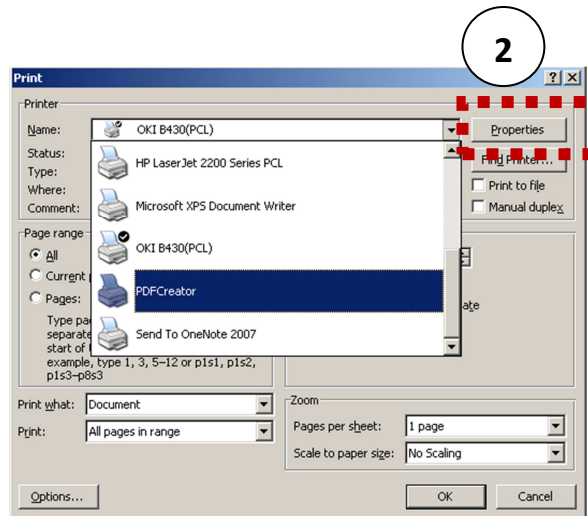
2

Print

?

Printer

Name: OKI B430(PCL)

Properties

Status:

Type:

Where:

Comment:

HP LaserJet 2200 Series PCL

Microsoft XPS Document Writer

OKI B430(PCL)

PDFCreator

Send To OneNote 2007

Find Printer...

Print to file

Manual duplex

Page range

All

Current p

Pages:

Type pag separate start of t example, type 1, 3, 5–12 or p1s1, p1s2, p1s3–p8s3

ate

Print what: Document

Print: All pages in range

Zoom

Pages per sheet: 1 page

Scale to paper size: No Scaling

Options...

OK

Cancel